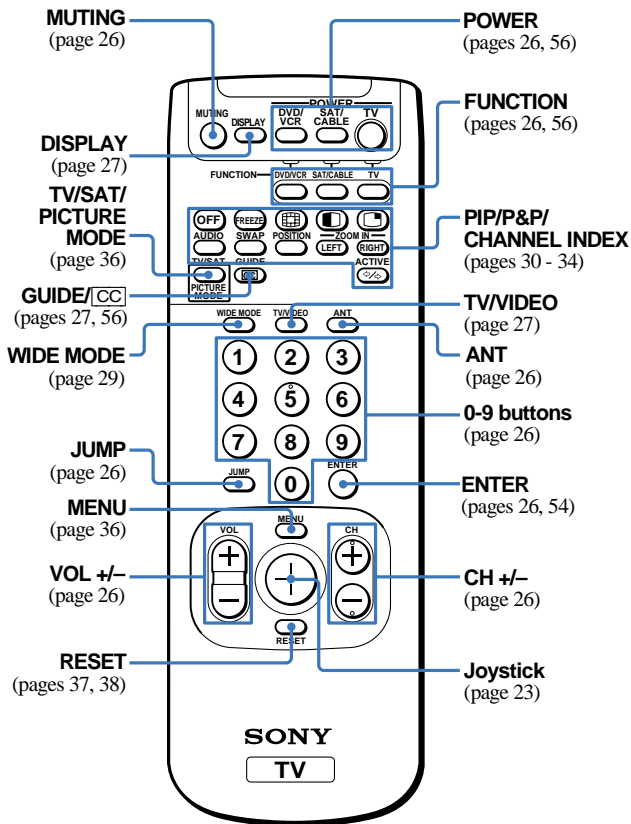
MUTING
(page 26)

POWER
(pages 26, 56)

DISPLAY
(page 27)

FUNCTION
(pages 26, 56)

TV/SAT/ PICTURE MODE
(page 36)

PIP/P&P/ CHANNEL INDEX
(pages 30 - 34)

GUIDE/CC
(pages 27, 56)

TV/VIDEO
(page 27)

WIDE MODE
(page 29)

ANT
(page 26)

0-9 buttons
(page 26)

JUMP
(page 26)

ENTER
(pages 26, 54)

MENU
(page 36)

VOL +/–
(page 26)

CH +/–
(page 26)

RESET
(pages 37, 38)

Joystick
(page 23)

POWER
MUTING DVD/VCR SAT/CABLE TV
DISPLAY
FUNCTION DVD/VCR SAT/CABLE TV
OFF FREEZE
AUDIO SWAP POSITION ZOOM IN LEFT RIGHT
TV/SAT GUIDE ACTIVE
PICTURE MODE
WIDE MODE TV/VIDEO ANT
1 2 3
4 5 6
7 8 9
JUMP 0 ENTER
MENU
VOL CH
RESET
SONY
TV